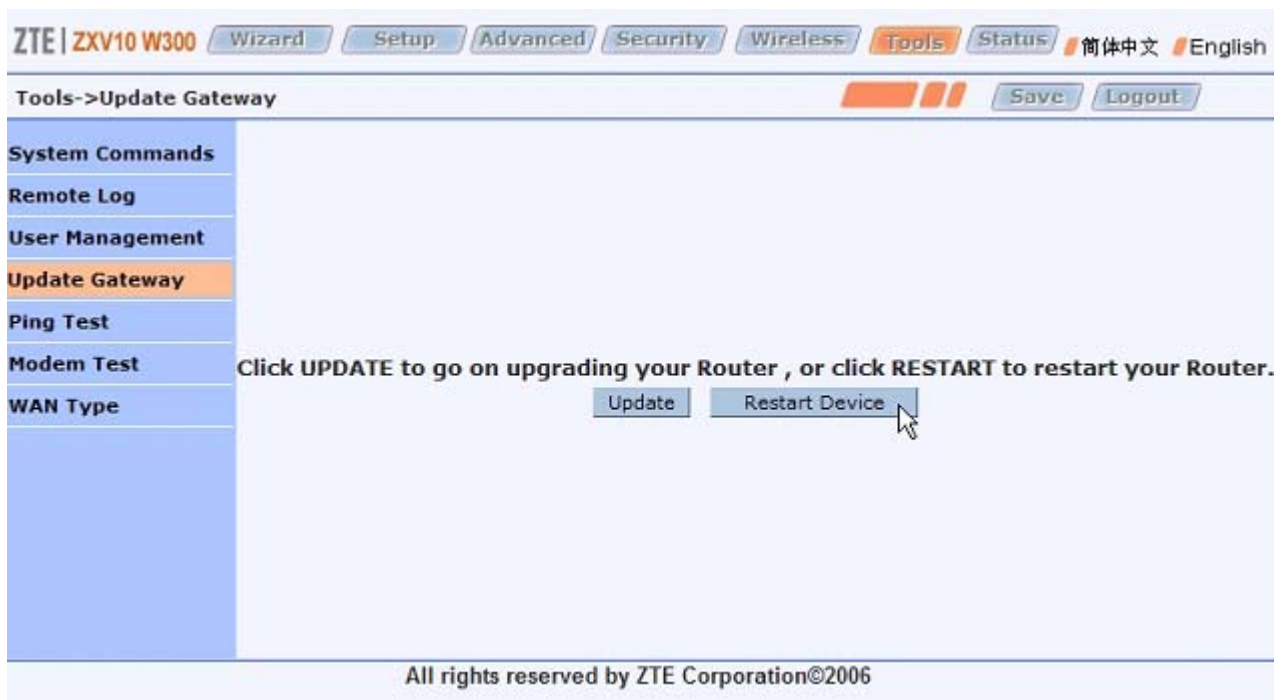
ZTE | ZXV10 W300 Wizard Setup Advanced Security Wireless Tools Status 简体中文 English

Tools->Update Gateway

Save Logout

System Commands
Remote Log
User Management
Update Gateway
Ping Test
Modem Test
WAN Type

Click UPDATE to go on upgrading your Router , or click RESTART to restart your Router.

Update Restart Device

All rights reserved by ZTE Corporation©2006